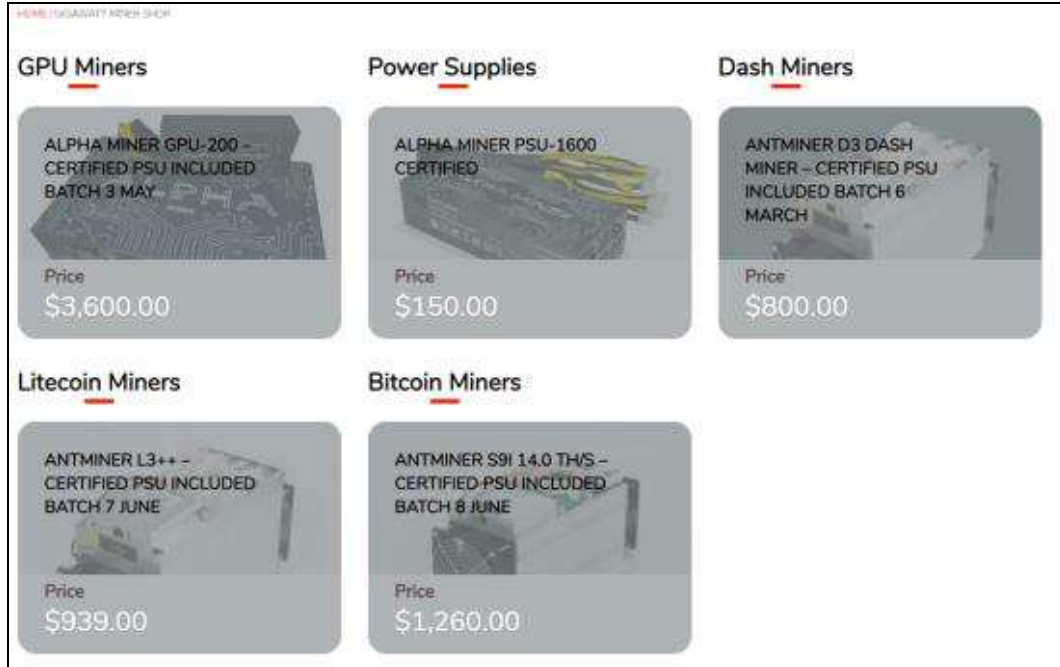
HOME / GIGAWATT MINER SHOP

GPU Miners

ALPHA MINER GPU-200 – CERTIFIED PSU INCLUDED BATCH 3 MAY

Price
$3,600.00

Power Supplies

ALPHA MINER PSU-1600 CERTIFIED

Price
$150.00

Dash Miners

ANTMINER D3 DASH MINER – CERTIFIED PSU INCLUDED BATCH 6 MARCH

Price
$800.00

Litecoin Miners

ANTMINER L3++ – CERTIFIED PSU INCLUDED BATCH 7 JUNE

Price
$939.00

Bitcoin Miners

ANTMINER S9I 14.0 TH/S – CERTIFIED PSU INCLUDED BATCH 8 JUNE

Price
$1,260.00